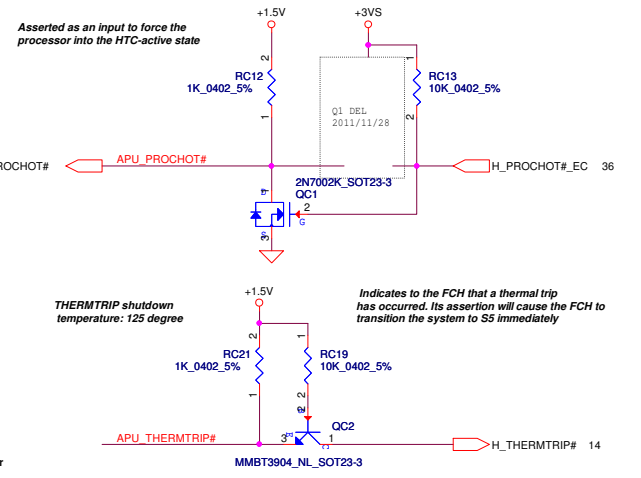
Asserted as an input to force the processor into the HTC-active state

+1.5V

+3VS

2

RC12
1K_0402_5%

1

RC13
10K_0402_5%

1

2

Q1 DEL
2011/11/28

ROCHOT#

APU_PROCHOT#

H_PROCHOT#_EC

36

2N7002K_SOT23-3
QC1

1

2

G

3

THERMTRIP shutdown temperature: 125 degree

+1.5V

Indicates to the FCH that a thermal trip has occurred. Its assertion will cause the FCH to transition the system to S5 immediately

2

RC21
1K_0402_5%

1

1

RC19
10K_0402_5%

2

2

QC2

APU_THERMTRIP#

3

1

H_THERMTRIP#

14

r

MMBT3904_NL_SOT23-3